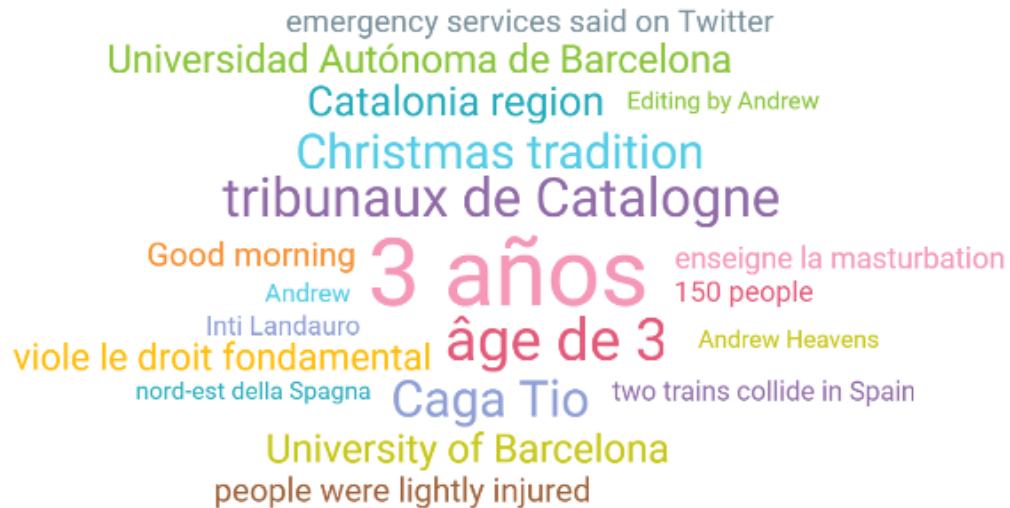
emergency services said on Twitter
Universidad Autónoma de Barcelona
Catalonia region
Editing by Andrew
Christmas tradition
tribunaux de Catalogne
Good morning
3 años
enseigne la masturbation
Andrew
150 people
Inti Landauro
âge de 3
Andrew Heavens
viole le droit fondamental
nord-est della Spagna
Caga Tio
two trains collide in Spain
University of Barcelona
people were lightly injured